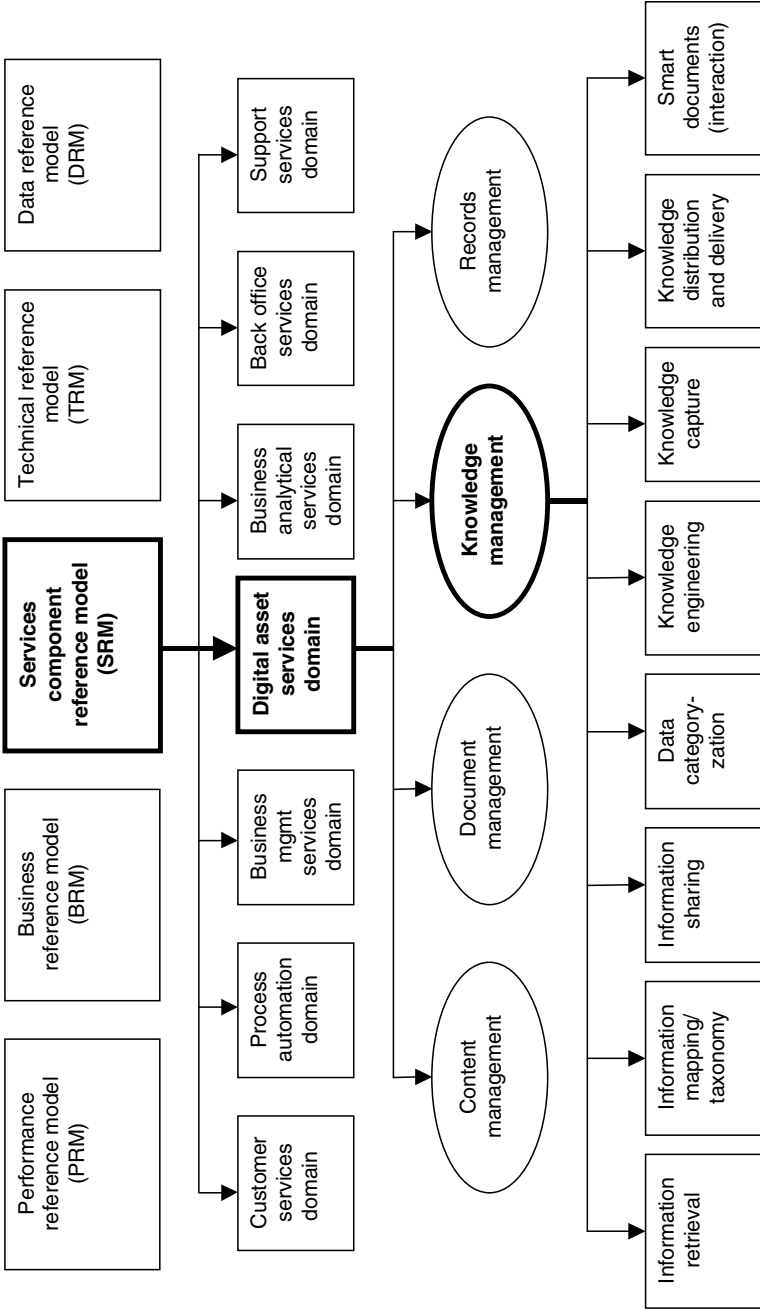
Performance reference model (PRM)

Business reference model (BRM)

Services component reference model (SRM)

Technical reference model (TRM)

Data reference model (DRM)

Customer services domain

Process automation domain

Business mgmt services domain

Digital asset services domain

Business analytical services domain

Back office services domain

Support services domain

Content management

Document management

Knowledge management

Records management

Information retrieval

Information mapping/ taxonomy

Information sharing

Data category-zation

Knowledge engineering

Knowledge capture

Knowledge distribution and delivery

Smart documents (interaction)